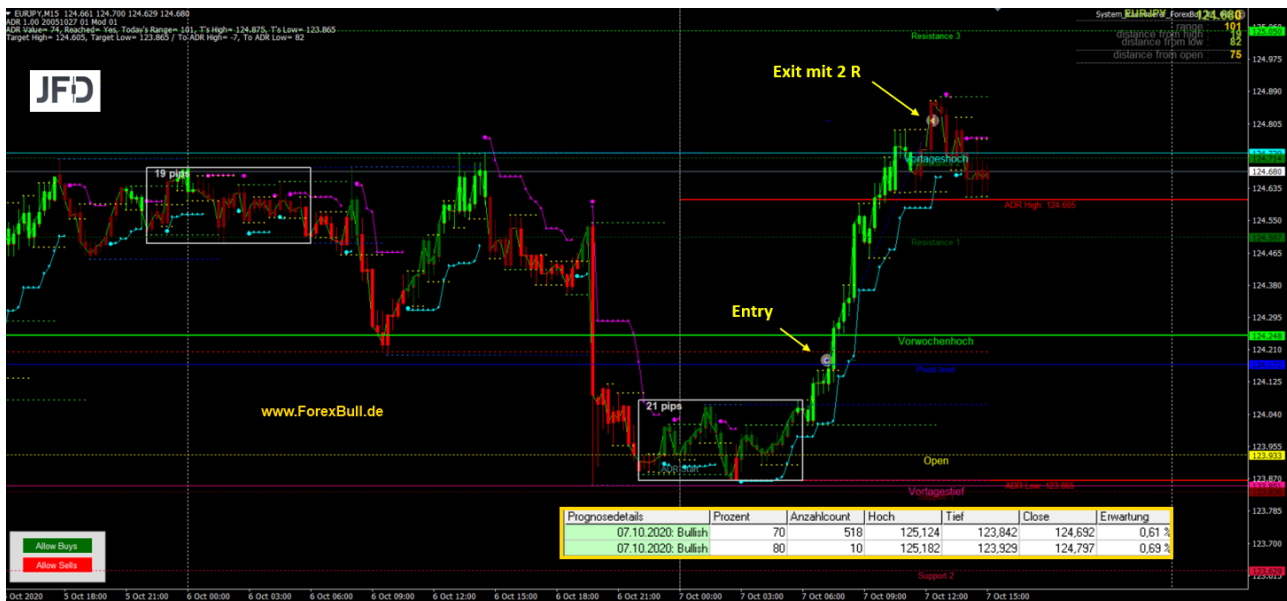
EURJPY,M15 124.661 124.700 124.629 124.680
ADR 1.00 20051027 01 Mod 01
ADR Value= 74, Reached= Yes, Today's Range= 101, T's High= 124.875, T's Low= 123.865
Target High= 124.605, Target Low= 123.865 / To ADR High= -7, To ADR Low= 82

JFD

System_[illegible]_ForexBull EURJPY 124.680
range 101
distance from high 19
distance from low 82
distance from open 75

Resistance 3

Exit mit 2 R

19 pips

Vortageshoch

ADR High 124.605

Resistance 1

Entry

Vorwochenhoch

Pivot level

www.ForexBull.de

21 pips

Open

Vortagestief

ADR Low 123.865

| Prognosedetails | Prozent | Anzahlcount | Hoch | Tief | Close | Erwartung |
|---|---|---|---|---|---|---|
| 07.10.2020: Bullish | 70 | 518 | 125,124 | 123,842 | 124,692 | 0,61 % |
| 07.10.2020: Bullish | 80 | 10 | 125,182 | 123,929 | 124,797 | 0,69 % |

Allow Buys
Allow Sells

Support 2

124.890
124.805
124.720
124.680
124.635
124.550
124.465
124.380
124.295
124.248
124.210
124.125
124.040
123.955
123.933
123.870
123.785
123.700

5 Oct 2020 | 5 Oct 18:00 | 5 Oct 21:00 | 6 Oct 00:00 | 6 Oct 03:00 | 6 Oct 06:00 | 6 Oct 09:00 | 6 Oct 12:00 | 6 Oct 15:00 | 6 Oct 18:00 | 6 Oct 21:00 | 7 Oct 00:00 | 7 Oct 03:00 | 7 Oct 06:00 | 7 Oct 09:00 | 7 Oct 12:00 | 7 Oct 15:00